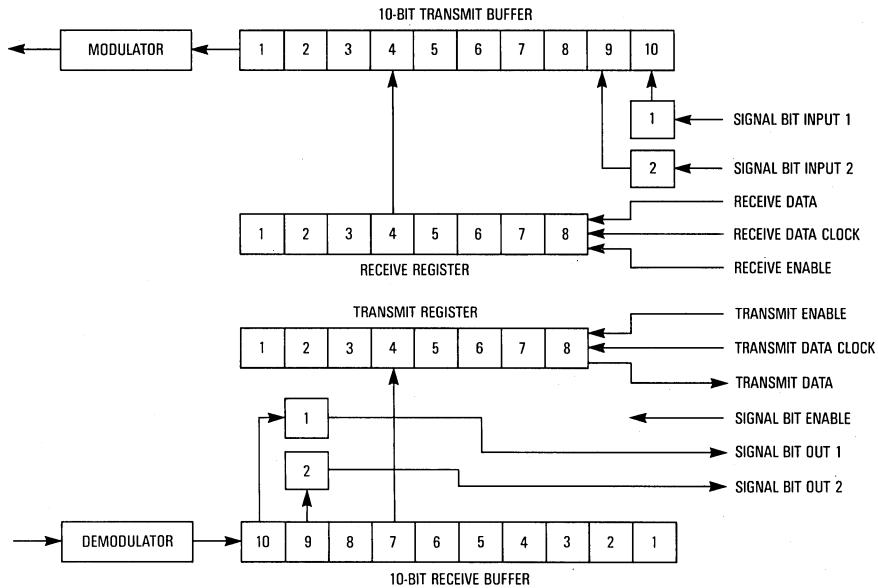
10-BIT TRANSMIT BUFFER

MODULATOR

| 1 | 2 | 3 | 4 | 5 | 6 | 7 | 8 | 9 | 10 |
|---|---|---|---|---|---|---|---|---|---|

1

SIGNAL BIT INPUT 1

2

SIGNAL BIT INPUT 2

RECEIVE DATA

| 1 | 2 | 3 | 4 | 5 | 6 | 7 | 8 |
|---|---|---|---|---|---|---|---|

RECEIVE DATA CLOCK

RECEIVE REGISTER

RECEIVE ENABLE

TRANSMIT REGISTER

TRANSMIT ENABLE

| 1 | 2 | 3 | 4 | 5 | 6 | 7 | 8 |
|---|---|---|---|---|---|---|---|

TRANSMIT DATA CLOCK

TRANSMIT DATA

SIGNAL BIT ENABLE

1

SIGNAL BIT OUT 1

2

SIGNAL BIT OUT 2

DEMODULATOR

| 10 | 9 | 8 | 7 | 6 | 5 | 4 | 3 | 2 | 1 |
|---|---|---|---|---|---|---|---|---|---|

10-BIT RECEIVE BUFFER